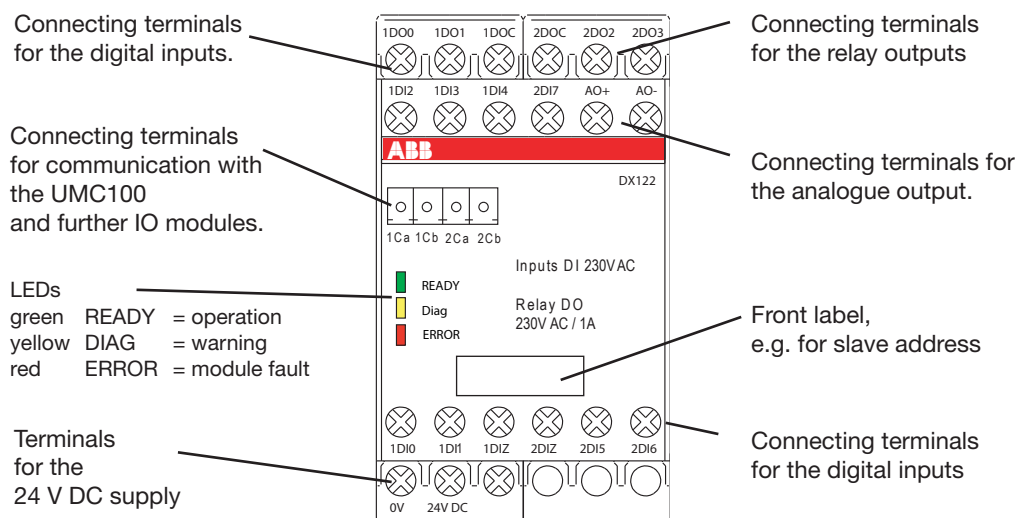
Connecting terminals for the digital inputs.

1DO0 1DO1 1DOC 2DOC 2DO2 2DO3

Connecting terminals for the relay outputs

1DI2 1DI3 1DI4 2DI7 AO+ AO-

Connecting terminals for communication with the UMC100 and further IO modules.

ABB

Connecting terminals for the analogue output.

DX122

1Ca 1Cb 2Ca 2Cb

Inputs DI 230VAC

LEDs
green READY = operation
yellow DIAG = warning
red ERROR = module fault

READY
Diag
ERROR

Relay DO
230V AC / 1A

Front label, e.g. for slave address

1DI0 1DI1 1DIZ 2DIZ 2DI5 2DI6

Terminals for the 24 V DC supply

Connecting terminals for the digital inputs

0V 24V DC